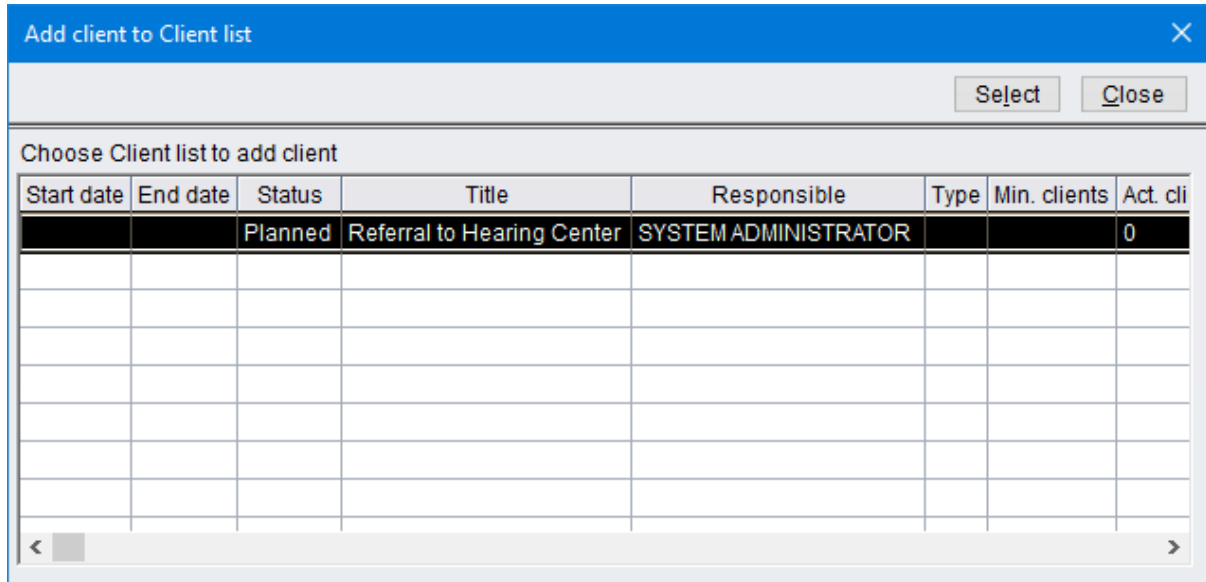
Add client to Client list

Select Close

Choose Client list to add client

| Start date | End date | Status | Title | Responsible | Type | Min. clients | Act. cli |
|---|---|---|---|---|---|---|---|
| | | Planned | Referral to Hearing Center | SYSTEM ADMINISTRATOR | | | 0 |